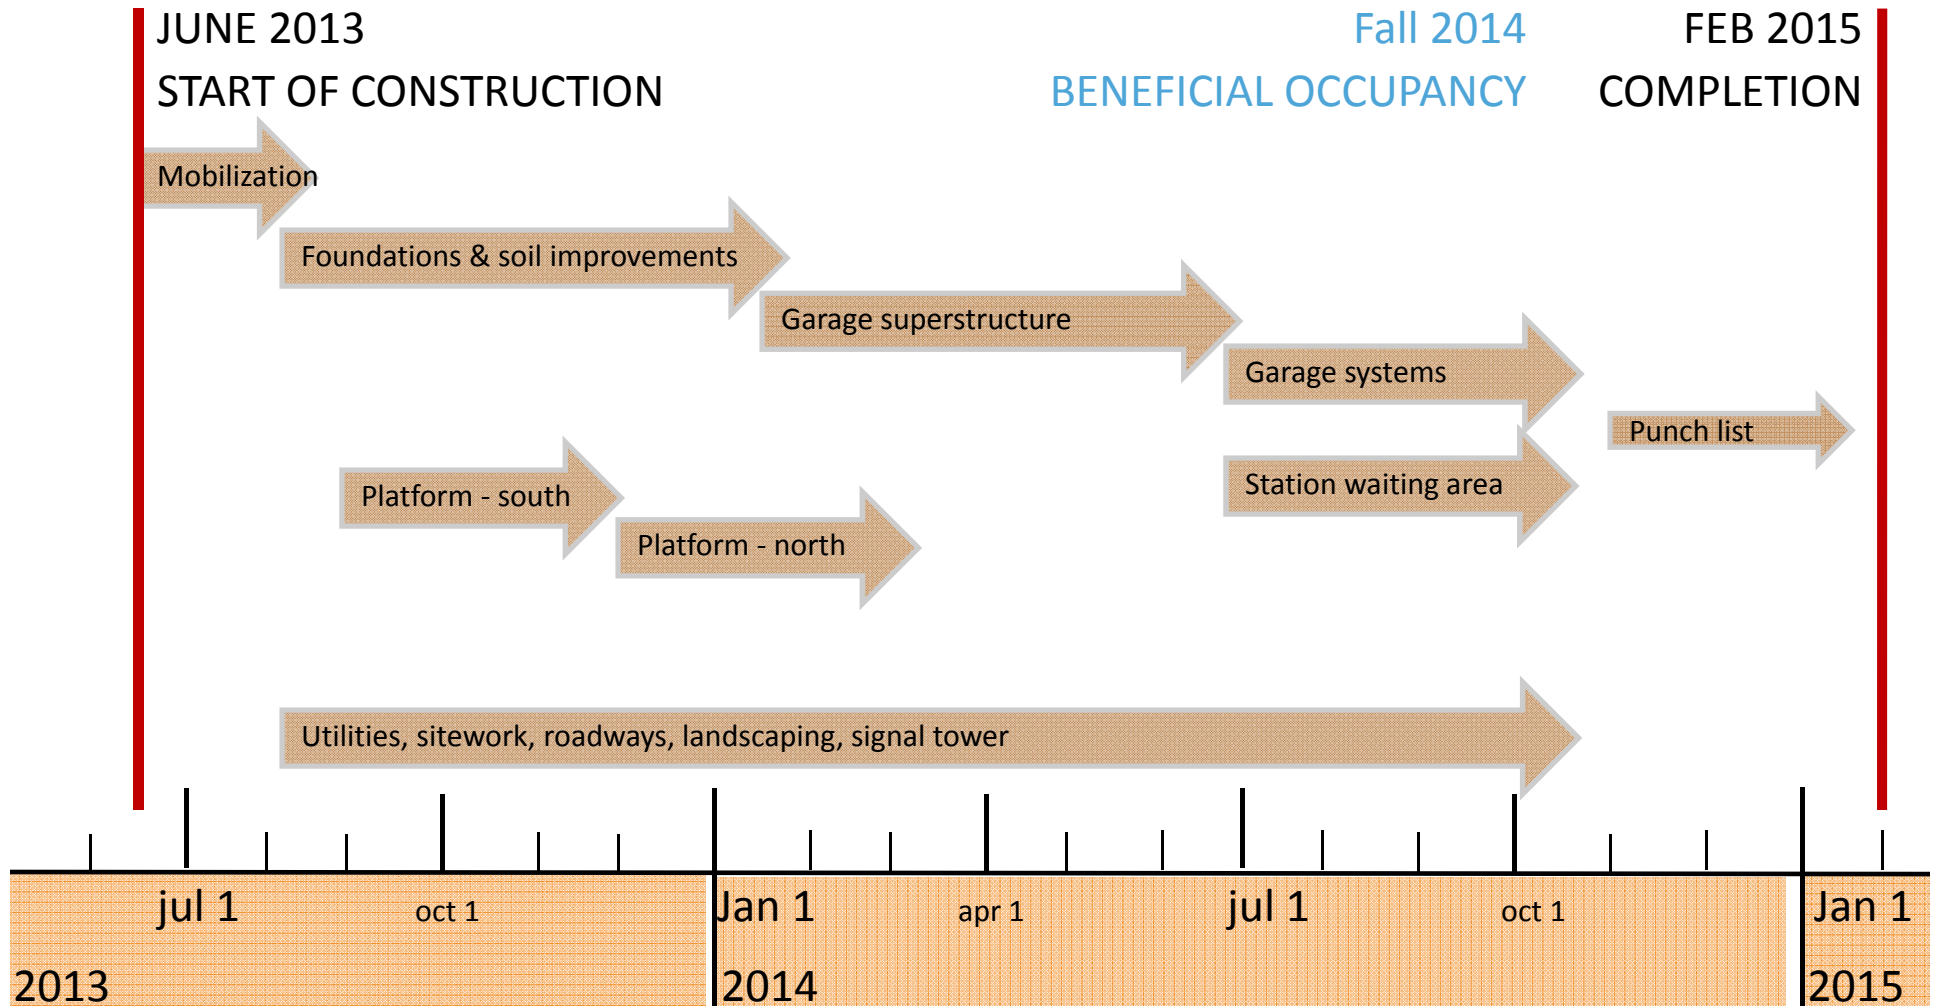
JUNE 2013
START OF CONSTRUCTION

Fall 2014
BENEFICIAL OCCUPANCY

FEB 2015
COMPLETION

Mobilization

Foundations & soil improvements

Garage superstructure

Garage systems

Punch list

Station waiting area

Platform - south

Platform - north

Utilities, sitework, roadways, landscaping, signal tower

jul 1

oct 1

Jan 1

apr 1

jul 1

oct 1

Jan 1

2013

2014

2015